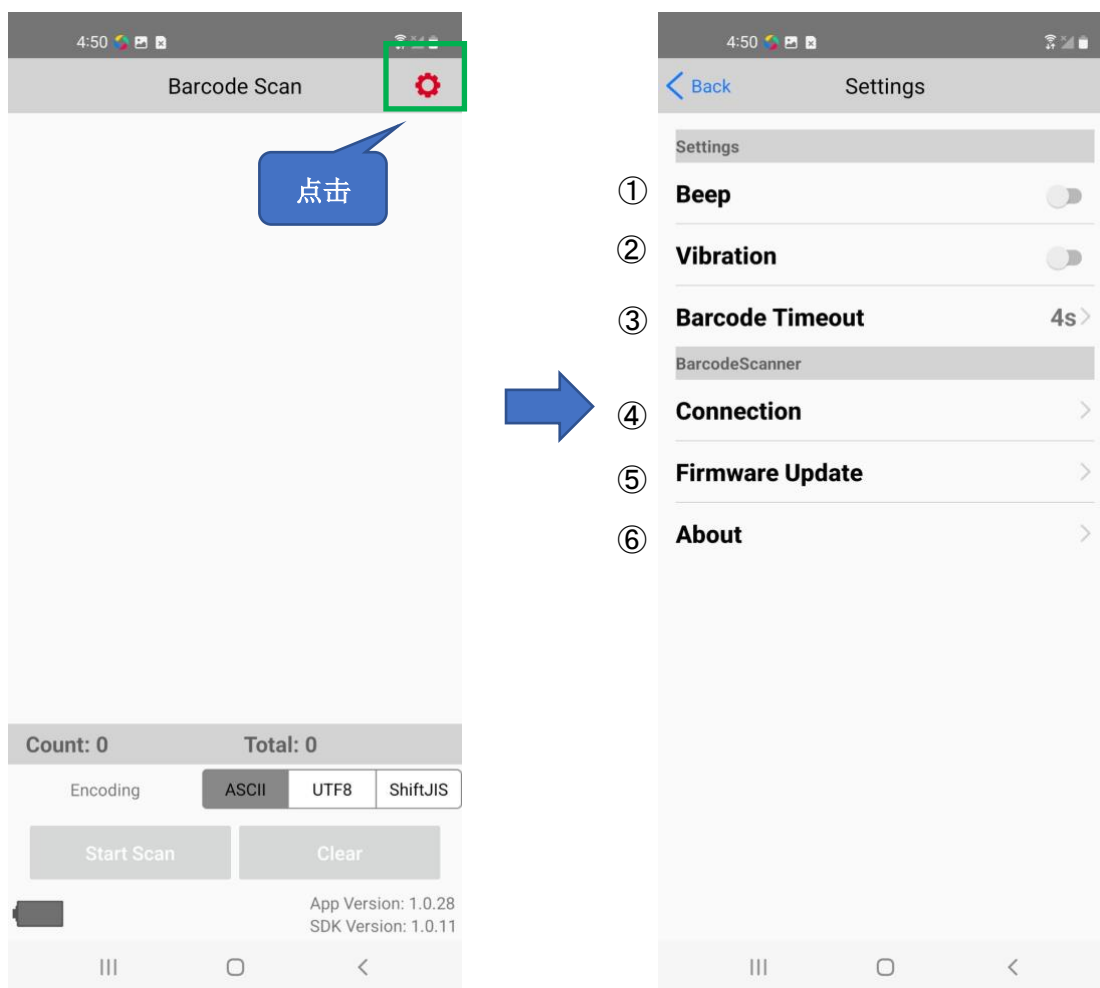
4:50

Barcode Scan

点击

Count: 0

Total: 0

Encoding

| ASCII | UTF8 | ShiftJIS |
|---|---|---|

Start Scan

Clear

App Version: 1.0.28
SDK Version: 1.0.11

4:50

Back

Settings

Settings

① Beep

② Vibration

③ Barcode Timeout 4s

BarcodeScanner

④ Connection

⑤ Firmware Update

⑥ About